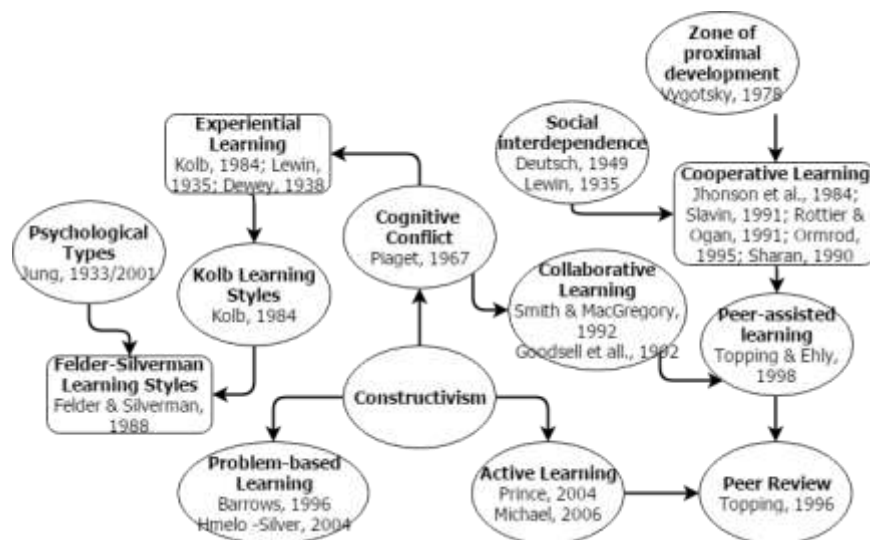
Zone of proximal development
Vygotsky, 1978

Experiential Learning
Kolb, 1984; Lewin, 1935; Dewey, 1938

Social interdependence
Deutsch, 1949
Lewin, 1935

Cooperative Learning
Jhonson et al., 1984; Slavin, 1991; Rottier & Ogan, 1991; Ormrod, 1995; Sharan, 1990

Psychological Types
Jung, 1933/2001

Cognitive Conflict
Piaget, 1967

Kolb Learning Styles
Kolb, 1984

Collaborative Learning
Smith & MacGregory, 1992
Goodsell et all., 1992

Peer-assisted learning
Topping & Ehly, 1998

Felder-Silverman Learning Styles
Felder & Silverman, 1988

Constructivism

Problem-based Learning
Barrows, 1996
Hmelo -Silver, 2004

Active Learning
Prince, 2004
Michael, 2006

Peer Review
Topping, 1996